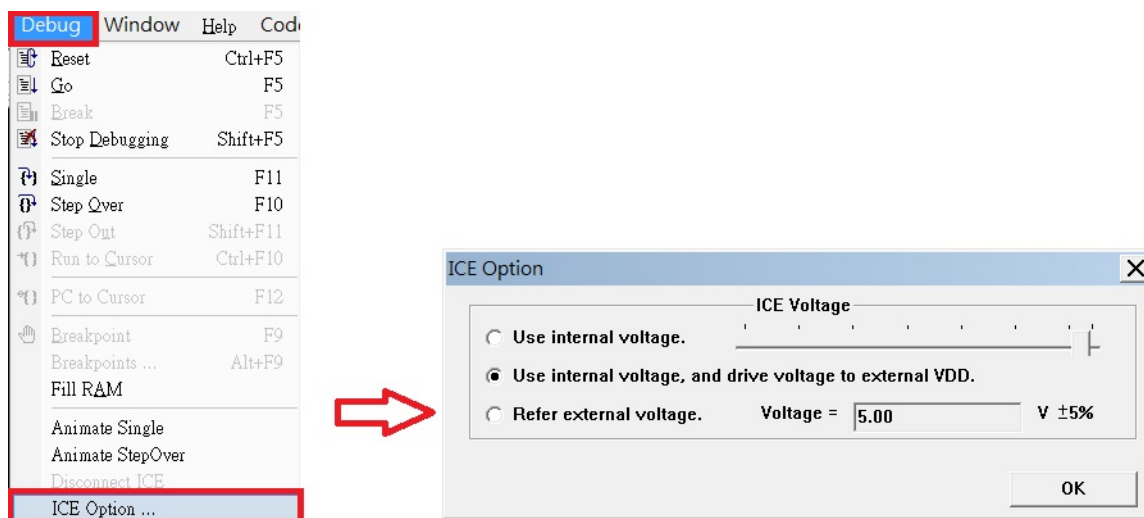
Debug Window Help Cod
Reset Ctrl+F5
Go F5
Break F5
Stop Debugging Shift+F5
Single F11
Step Over F10
Step Out Shift+F11
Run to Cursor Ctrl+F10
PC to Cursor F12
Breakpoint F9
Breakpoints ... Alt+F9
Fill RAM
Animate Single
Animate StepOver
Disconnect ICE
ICE Option ...

ICE Option
ICE Voltage
Use internal voltage.
Use internal voltage, and drive voltage to external VDD.
Refer external voltage. Voltage = 5.00 V ±5%
OK